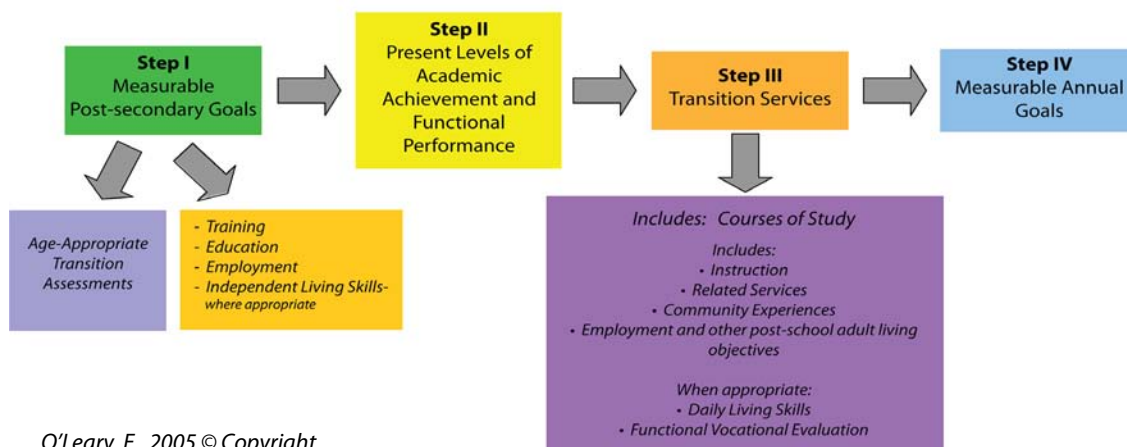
Step I
Measurable Post-secondary Goals

Step II
Present Levels of Academic Achievement and Functional Performance

Step III
Transition Services

Step IV
Measurable Annual Goals

Age-Appropriate Transition Assessments

- Training
- Education
- Employment
- Independent Living Skills- where appropriate

Includes: Courses of Study

Includes:
• Instruction
• Related Services
• Community Experiences
• Employment and other post-school adult living objectives

When appropriate:
• Daily Living Skills
• Functional Vocational Evaluation

O'Leary, E., 2005 © Copyright